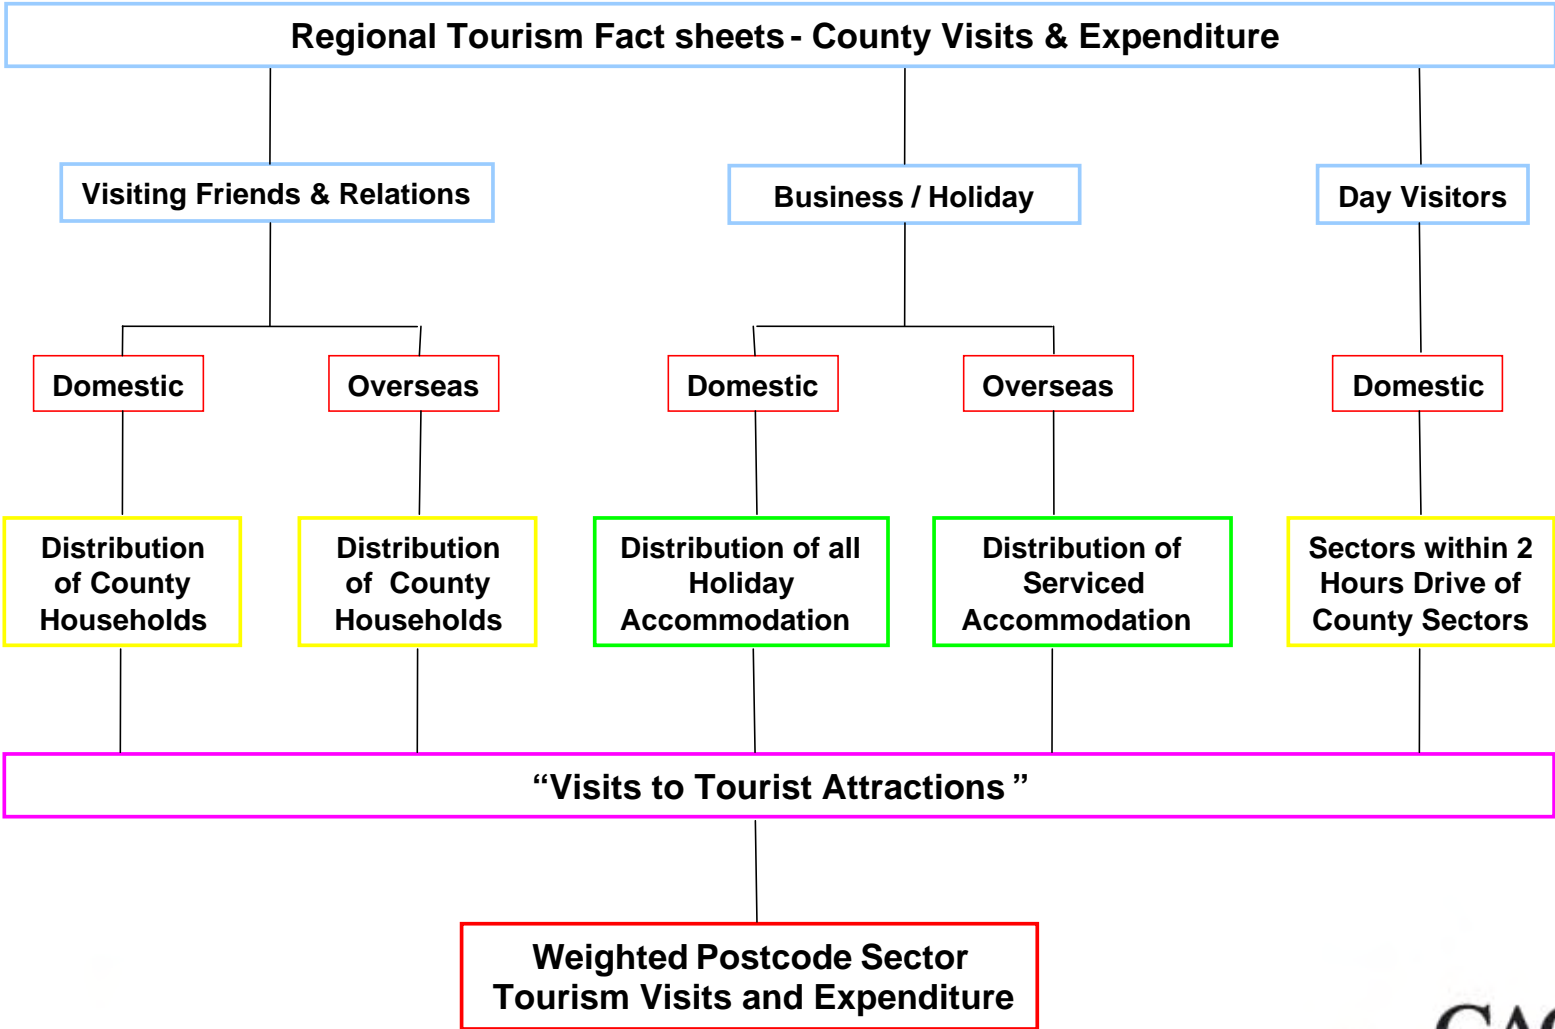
Regional Tourism Fact sheets - County Visits & Expenditure

Visiting Friends & Relations

Business / Holiday

Day Visitors

Domestic

Overseas

Domestic

Overseas

Domestic

Distribution of County Households

Distribution of County Households

Distribution of all Holiday Accommodation

Distribution of Serviced Accommodation

Sectors within 2 Hours Drive of County Sectors

"Visits to Tourist Attractions"

Weighted Postcode Sector Tourism Visits and Expenditure

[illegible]